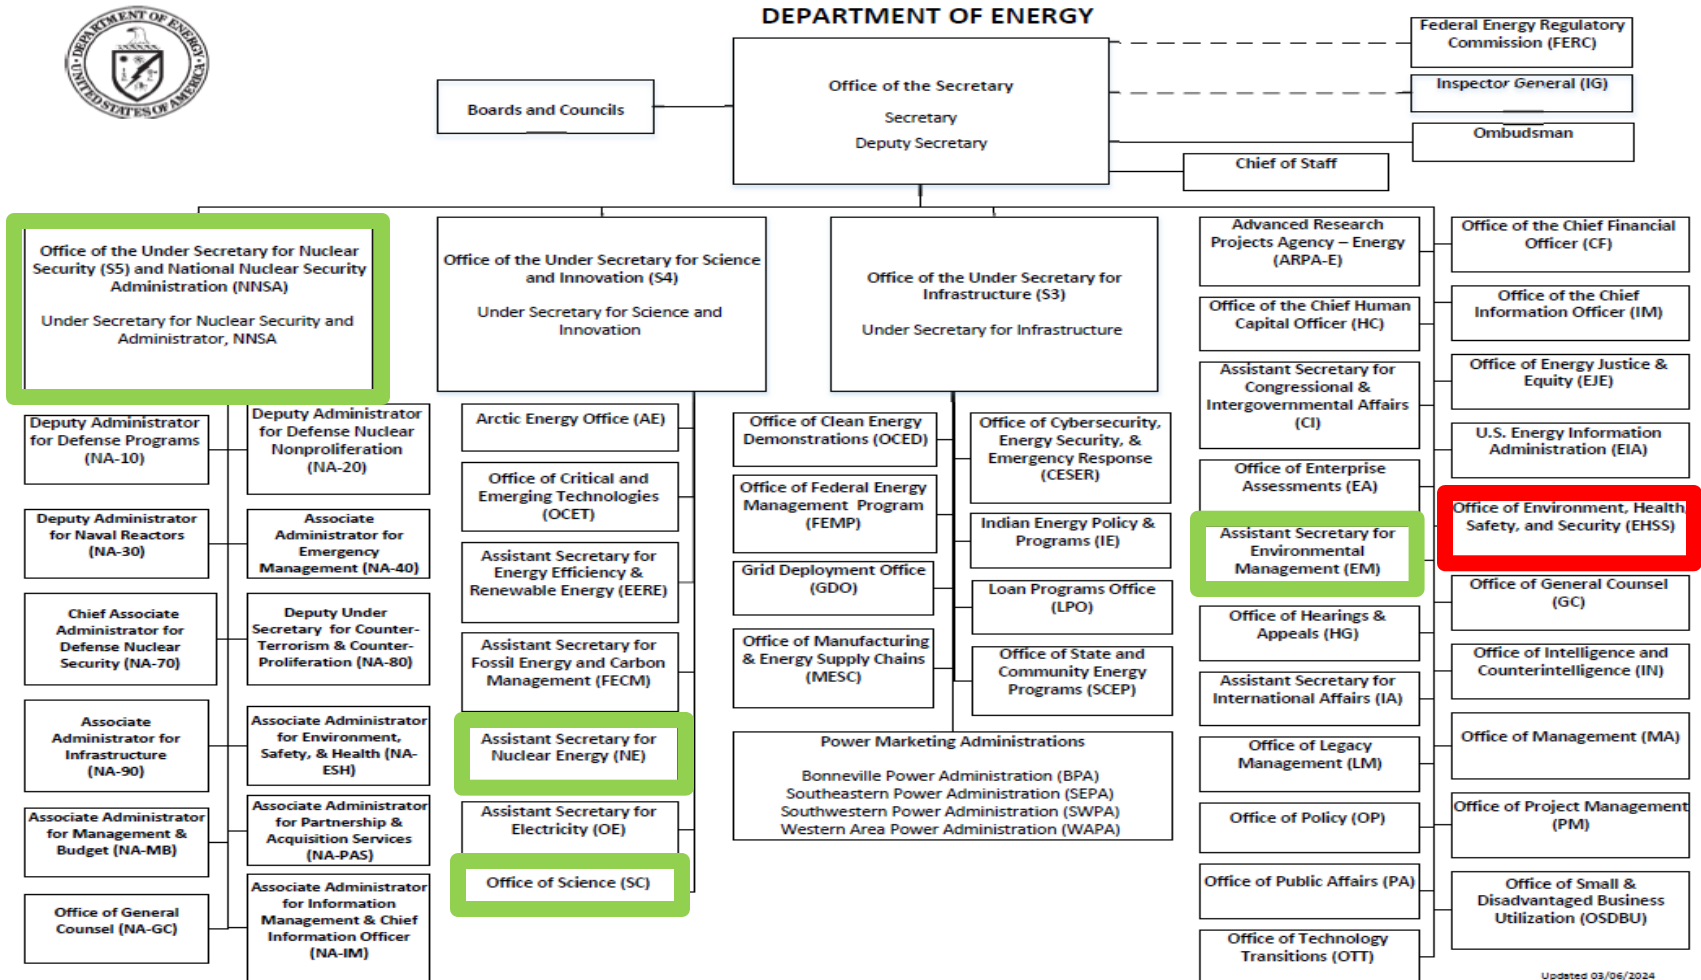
DEPARTMENT OF ENERGY

DEPARTMENT OF ENERGY UNITED STATES OF AMERICA

Office of the Secretary

Secretary

Deputy Secretary

Boards and Councils

Federal Energy Regulatory Commission (FERC)

Inspector General (IG)

Ombudsman

Chief of Staff

Office of the Under Secretary for Nuclear Security (S5) and National Nuclear Security Administration (NNSA)

Under Secretary for Nuclear Security and Administrator, NNSA

Office of the Under Secretary for Science and Innovation (S4)

Under Secretary for Science and Innovation

Office of the Under Secretary for Infrastructure (S3)

Under Secretary for Infrastructure

Advanced Research Projects Agency – Energy (ARPA-E)

Office of the Chief Human Capital Officer (HC)

Assistant Secretary for Congressional & Intergovernmental Affairs (CI)

Office of Enterprise Assessments (EA)

Assistant Secretary for Environmental Management (EM)

Office of Hearings & Appeals (HG)

Assistant Secretary for International Affairs (IA)

Office of Legacy Management (LM)

Office of Policy (OP)

Office of Public Affairs (PA)

Office of Technology Transitions (OTT)

Office of the Chief Financial Officer (CF)

Office of the Chief Information Officer (IM)

Office of Energy Justice & Equity (EJE)

U.S. Energy Information Administration (EIA)

Office of Environment, Health, Safety, and Security (EHSS)

Office of General Counsel (GC)

Office of Intelligence and Counterintelligence (IN)

Office of Management (MA)

Office of Project Management (PM)

Office of Small & Disadvantaged Business Utilization (OSDBU)

Deputy Administrator for Defense Programs (NA-10)

Deputy Administrator for Naval Reactors (NA-30)

Chief Associate Administrator for Defense Nuclear Security (NA-70)

Associate Administrator for Infrastructure (NA-90)

Associate Administrator for Management & Budget (NA-MB)

Office of General Counsel (NA-GC)

Deputy Administrator for Defense Nuclear Nonproliferation (NA-20)

Associate Administrator for Emergency Management (NA-40)

Deputy Under Secretary for Counter-Terrorism & Counter-Proliferation (NA-80)

Associate Administrator for Environment, Safety, & Health (NA-ESH)

Associate Administrator for Partnership & Acquisition Services (NA-PAS)

Associate Administrator for Information Management & Chief Information Officer (NA-IM)

Arctic Energy Office (AE)

Office of Critical and Emerging Technologies (OCET)

Assistant Secretary for Energy Efficiency & Renewable Energy (EERE)

Assistant Secretary for Fossil Energy and Carbon Management (FECM)

Assistant Secretary for Nuclear Energy (NE)

Assistant Secretary for Electricity (OE)

Office of Science (SC)

Office of Clean Energy Demonstrations (OCED)

Office of Federal Energy Management Program (FEMP)

Grid Deployment Office (GDO)

Office of Manufacturing & Energy Supply Chains (MESC)

Office of Cybersecurity, Energy Security, & Emergency Response (CESER)

Indian Energy Policy & Programs (IE)

Loan Programs Office (LPO)

Office of State and Community Energy Programs (SCEP)

Power Marketing Administrations

Bonneville Power Administration (BPA)
Southeastern Power Administration (SEPA)
Southwestern Power Administration (SWPA)
Western Area Power Administration (WAPA)

Updated 03/06/2024